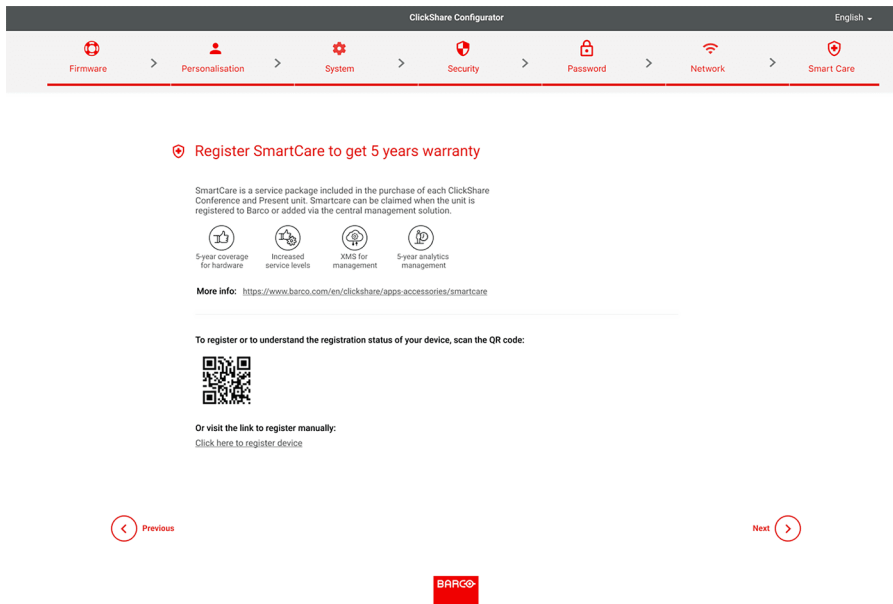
ClickShare Configurator

English

Firmware > Personalisation > System > Security > Password > Network > Smart Care

Register SmartCare to get 5 years warranty

SmartCare is a service package included in the purchase of each ClickShare Conference and Present unit. Smartcare can be claimed when the unit is registered to Barco or added via the central management solution.

5-year coverage for hardware

Increased service levels

XMS for management

5-year analytics management

More info: https://www.barco.com/en/clickshare/apps-accessories/smartcare

To register or to understand the registration status of your device, scan the QR code:

Or visit the link to register manually:
Click here to register device

Previous

Next

BARCO